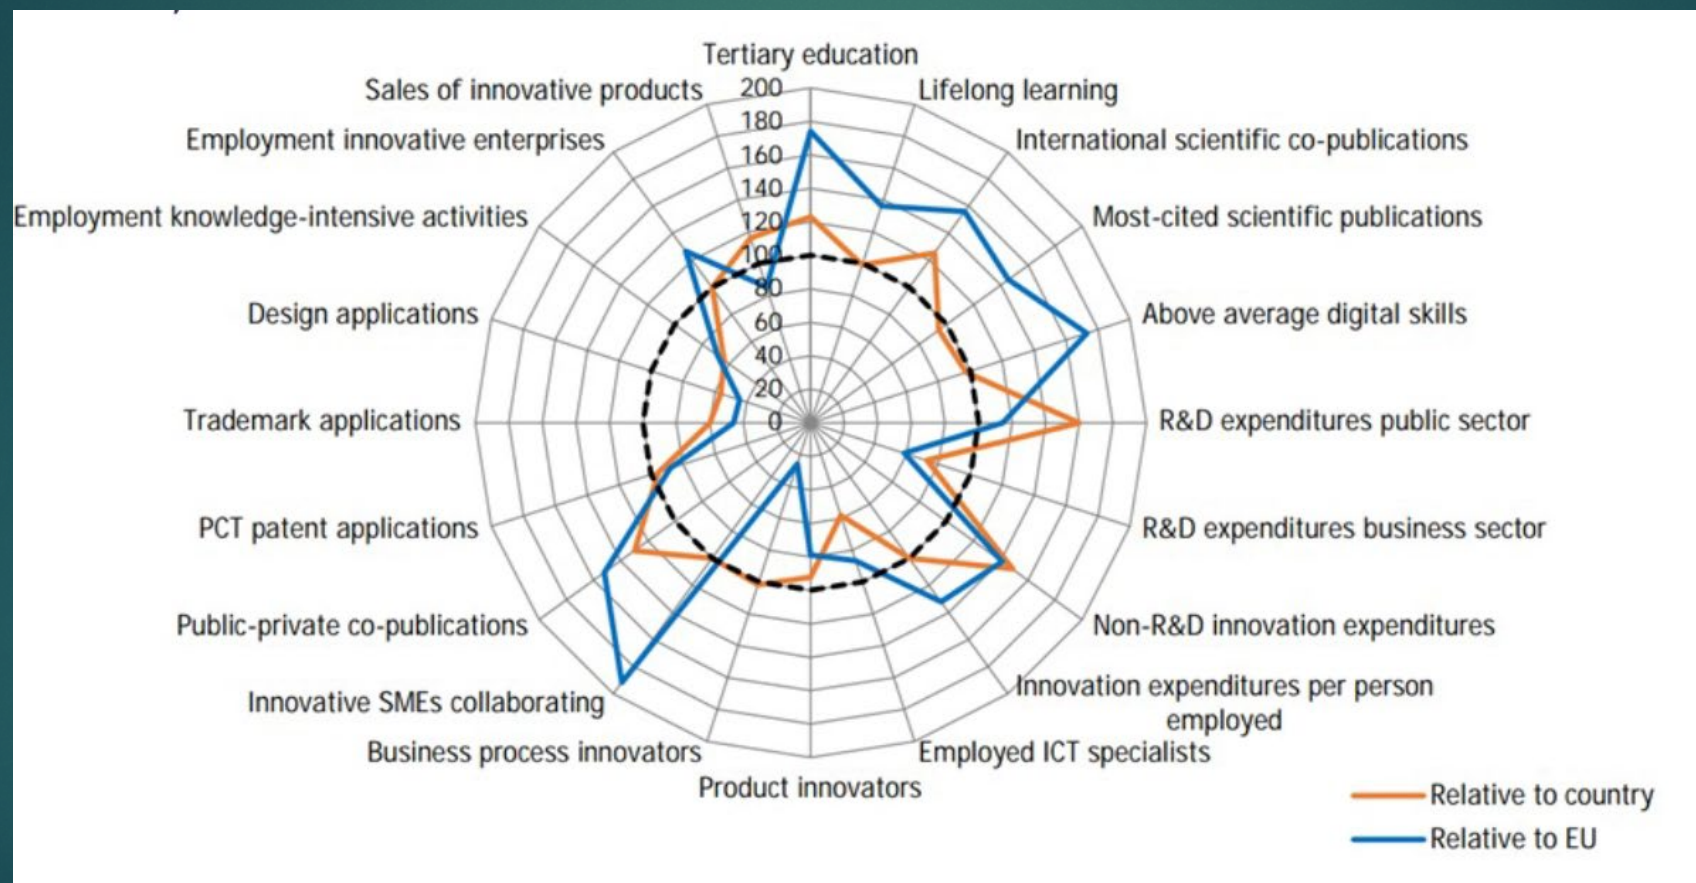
Tertiary education
Lifelong learning
International scientific co-publications
Most-cited scientific publications
Above average digital skills
R&D expenditures public sector
R&D expenditures business sector
Non-R&D innovation expenditures
Innovation expenditures per person employed
Employed ICT specialists
Product innovators
Business process innovators
Innovative SMEs collaborating
Public-private co-publications
PCT patent applications
Trademark applications
Design applications
Employment knowledge-intensive activities
Employment innovative enterprises
Sales of innovative products

200
180
160
140
120
100
80
60
40
20
0

Relative to country
Relative to EU